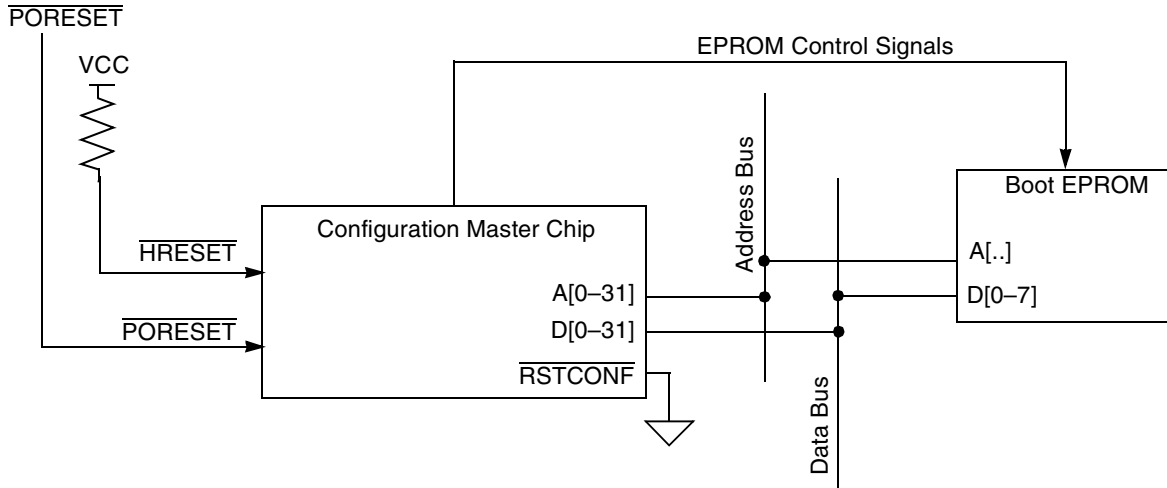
$\overline{\text{PORESET}}$

VCC

EPROM Control Signals

Address Bus

Boot EPROM

Configuration Master Chip

$\overline{\text{HRESET}}$

A[..]

A[0–31]

D[0–7]

$\overline{\text{PORESET}}$

D[0–31]

$\overline{\text{RSTCONF}}$

Data Bus